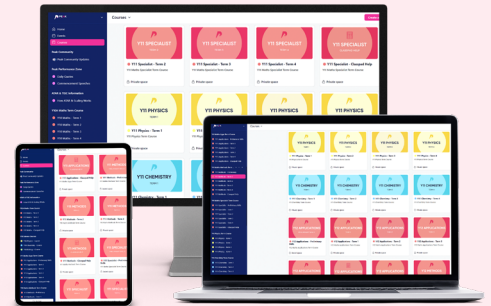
Courses

Y11 SPECIALIST

Y11 SPECIALIST

Y11 SPECIALIST

Y11 SPECIALIST

Y11 Specialist - Term 2

Y11 Specialist - Term 3

Y11 Specialist - Term 4

Y11 Specialist - Classpad Help

Y11 PHYSICS

Y11 PHYSICS

Y11 Physics - Term 1

Y11 CHEMISTRY

Y11 PHYSICS

Y11 PHYSICS

Y11 PHYSICS

Y11 CHEMISTRY

Y11 CHEMISTRY

Y11 CHEMISTRY

Y11 CHEMISTRY

Y11 APPLICATIONS

Y11 APPLICATIONS

Y11 APPLICATIONS

Y11 APPLICATIONS

Y11 APPLICATIONS

Y11 APPLICATIONS

Y11 APPLICATIONS

Y11 APPLICATIONS